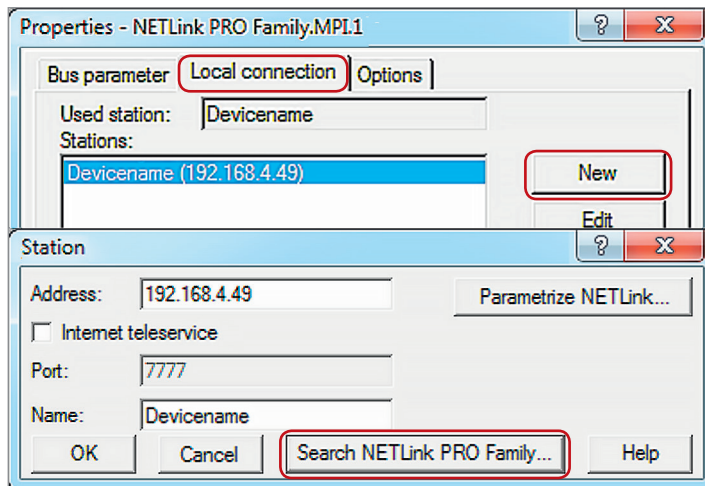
Properties - NETLink PRO Family.MPI.1

?

X

Bus parameter

Local connection

Options

Used station:

Devicename

Stations:

Devicename (192.168.4.49)

New

Edit

Station

?

X

Address:

192.168.4.49

Parametrize NETLink...

Internet teleservice

Port:

7777

Name:

Devicename

OK

Cancel

Search NETLink PRO Family...

Help